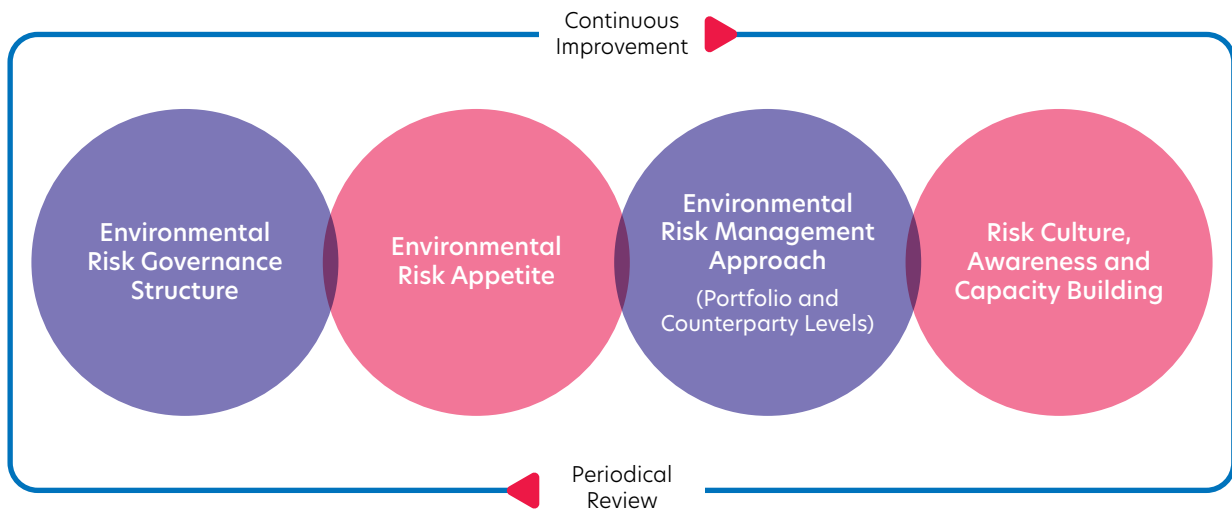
Continuous Improvement

Environmental Risk Governance Structure

Environmental Risk Appetite

Environmental Risk Management Approach

(Portfolio and Counterparty Levels)

Risk Culture, Awareness and Capacity Building

Periodical Review